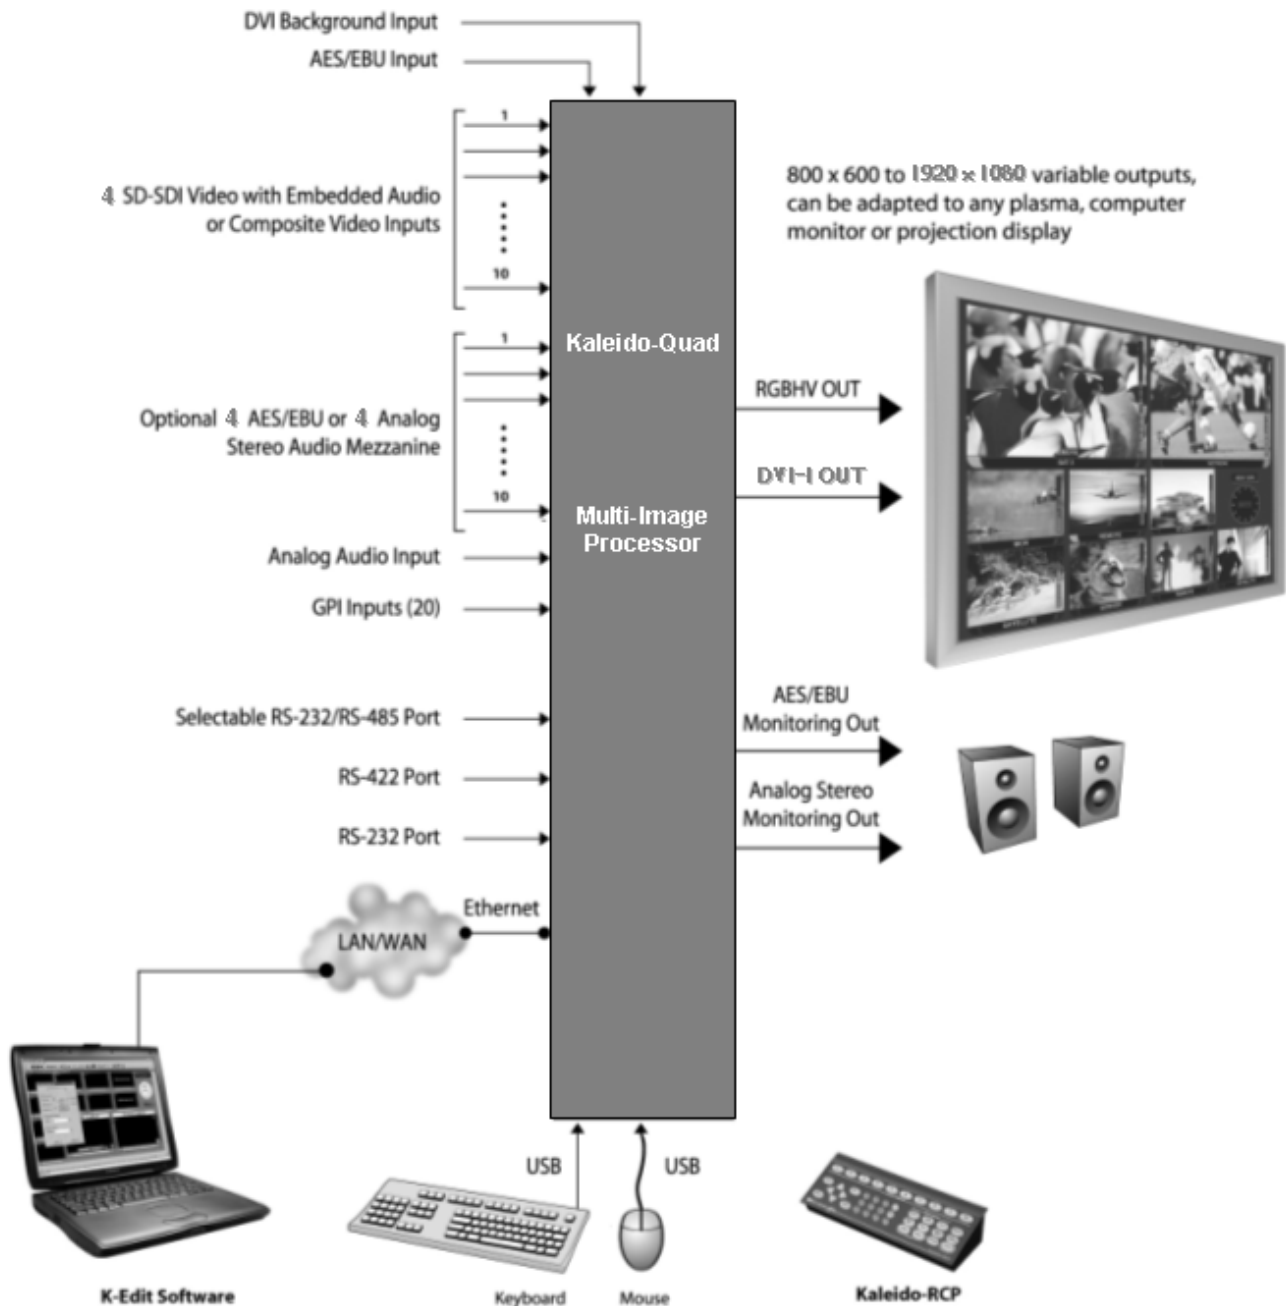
DVI Background Input

AES/EBU Input

1

4 SD-SDI Video with Embedded Audio or Composite Video Inputs

10

1

Optional 4 AES/EBU or 4 Analog Stereo Audio Mezzanine

10

Analog Audio Input

GPI Inputs (20)

Selectable RS-232/RS-485 Port

RS-422 Port

RS-232 Port

LAN/WAN

Ethernet

Kaleido-Quad

Multi-Image Processor

800 x 600 to 1920 x 1080 variable outputs, can be adapted to any plasma, computer monitor or projection display

RGBHV OUT

DVI-I OUT

AES/EBU Monitoring Out

Analog Stereo Monitoring Out

USB

USB

K-Edit Software

Keyboard

Mouse

Kaleido-RCP